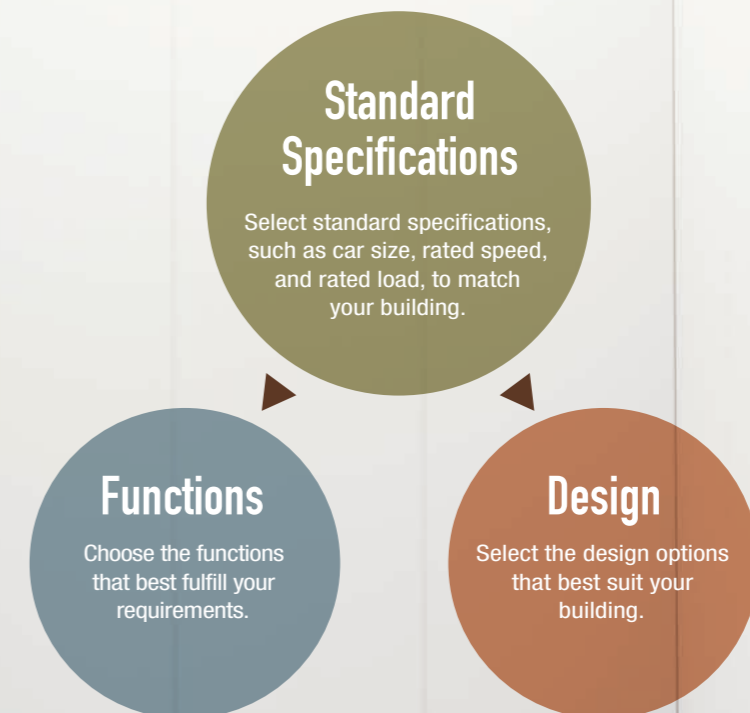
Standard Specifications

Select standard specifications, such as car size, rated speed, and rated load, to match your building.

Functions

Choose the functions that best fulfill your requirements.

Design

Select the design options that best suit your building.